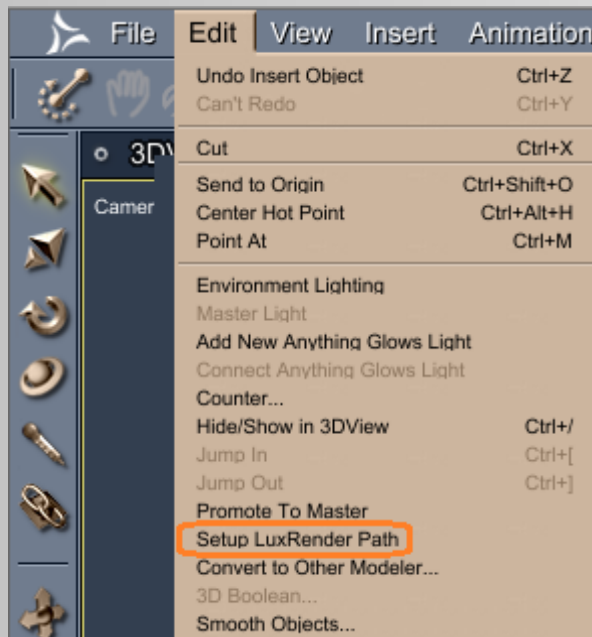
File Edit View Insert Animation

3DV

Camer

| | |
|---|---|
| Undo Insert Object | Ctrl+Z |
| Can't Redo | Ctrl+Y |
| Cut | Ctrl+X |
| Send to Origin | Ctrl+Shift+O |
| Center Hot Point | Ctrl+Alt+H |
| Point At | Ctrl+M |
| Environment Lighting | |
| Master Light | |
| Add New Anything Glows Light | |
| Connect Anything Glows Light | |
| Counter... | |
| Hide/Show in 3DView | Ctrl+/ |
| Jump In | Ctrl+[ |
| Jump Out | Ctrl+] |
| Promote To Master | |
| Setup LuxRender Path | |
| Convert to Other Modeler... | |
| 3D Boolean... | |
| Smooth Objects... | |